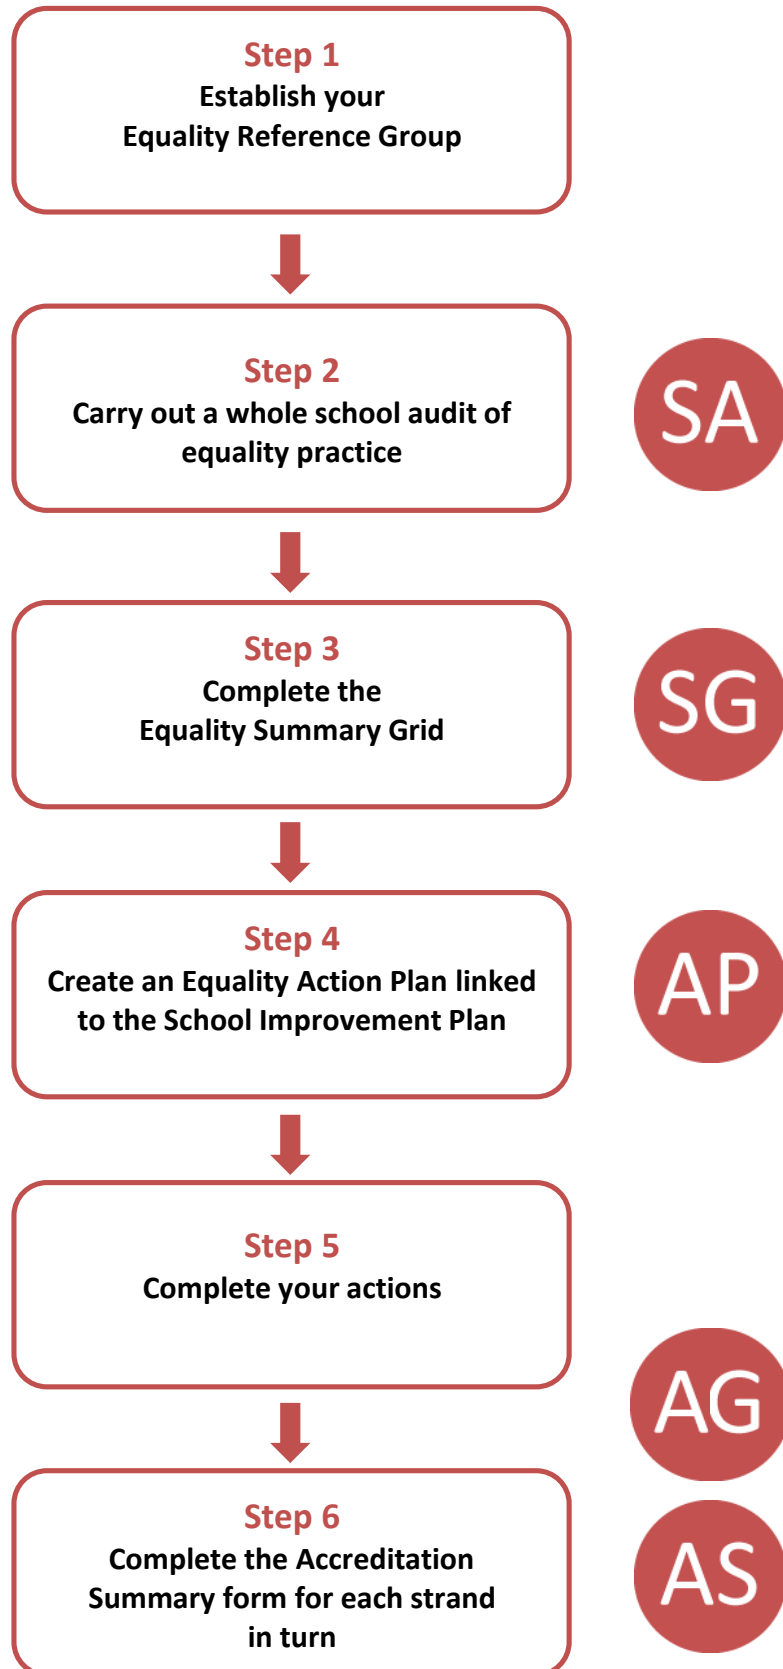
Step 1
Establish your
Equality Reference Group

Step 2
Carry out a whole school audit of equality practice

SA

Step 3
Complete the
Equality Summary Grid

SG

Step 4
Create an Equality Action Plan linked to the School Improvement Plan

AP

Step 5
Complete your actions

AG

Step 6
Complete the Accreditation Summary form for each strand in turn

AS